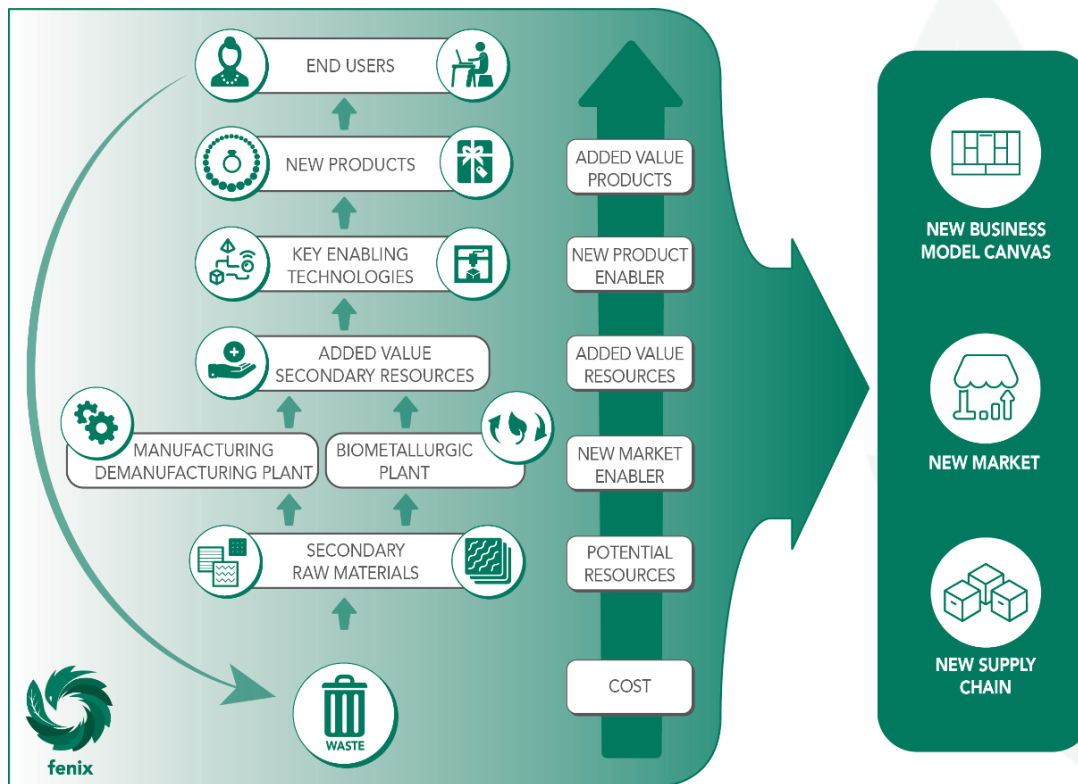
END USERS

NEW PRODUCTS

KEY ENABLING TECHNOLOGIES

ADDED VALUE SECONDARY RESOURCES

MANUFACTURING DEMANUFACTURING PLANT

BIOMETALLURGIC PLANT

SECONDARY RAW MATERIALS

WASTE

fenix

ADDED VALUE PRODUCTS

NEW PRODUCT ENABLER

ADDED VALUE RESOURCES

NEW MARKET ENABLER

POTENTIAL RESOURCES

COST

NEW BUSINESS MODEL CANVAS

NEW MARKET

NEW SUPPLY CHAIN